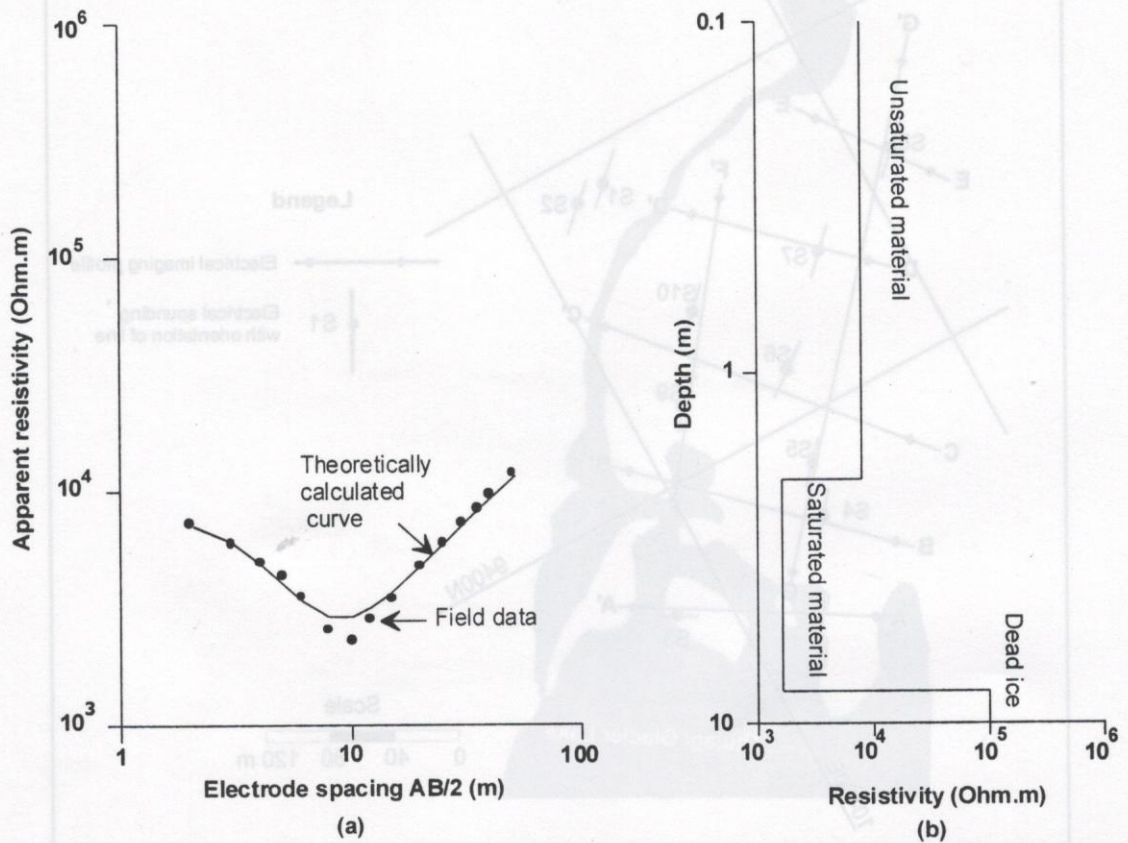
$10^6$
$10^5$
$10^4$
$10^3$
Apparent resistivity (Ohm.m)
Theoretically calculated curve
Field data
1
10
100
Electrode spacing AB/2 (m)
(a)

0.1
1
10
Depth (m)
Unsaturated material
Saturated material
Dead ice
$10^3$
$10^4$
$10^5$
$10^6$
Resistivity (Ohm.m)
(b)